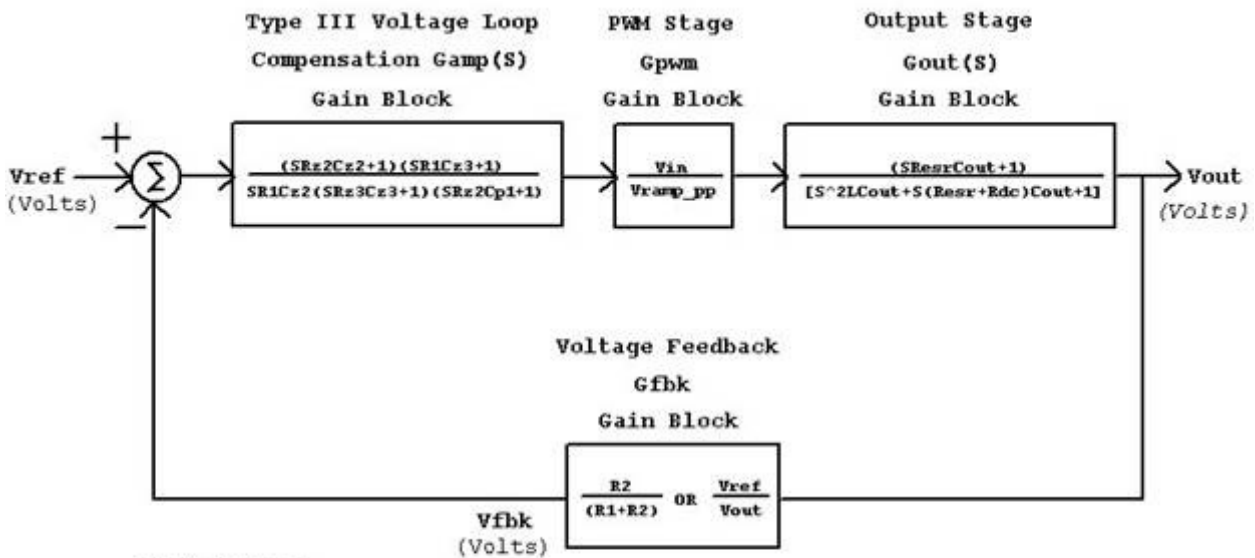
Type III Voltage Loop
Compensation Gamp(S)
Gain Block

PWM Stage
Gpwm
Gain Block

Output Stage
Gout(S)
Gain Block

+

Vref
(Volts)

$\Sigma$

−

$\frac{(SRz2Cz2+1)(SR1Cz3+1)}{SR1Cz2(SRz3Cz3+1)(SRz2Cp1+1)}$

$\frac{Vin}{Vramp\_pp}$

$\frac{(SResrCout+1)}{[S\hat{}2LCout+S(Resr+Rdc)Cout+1]}$

Vout
(Volts)

Voltage Feedback
Gfbk
Gain Block

$\frac{R2}{(R1+R2)}$ OR $\frac{Vref}{Vout}$

Vfbk
(Volts)